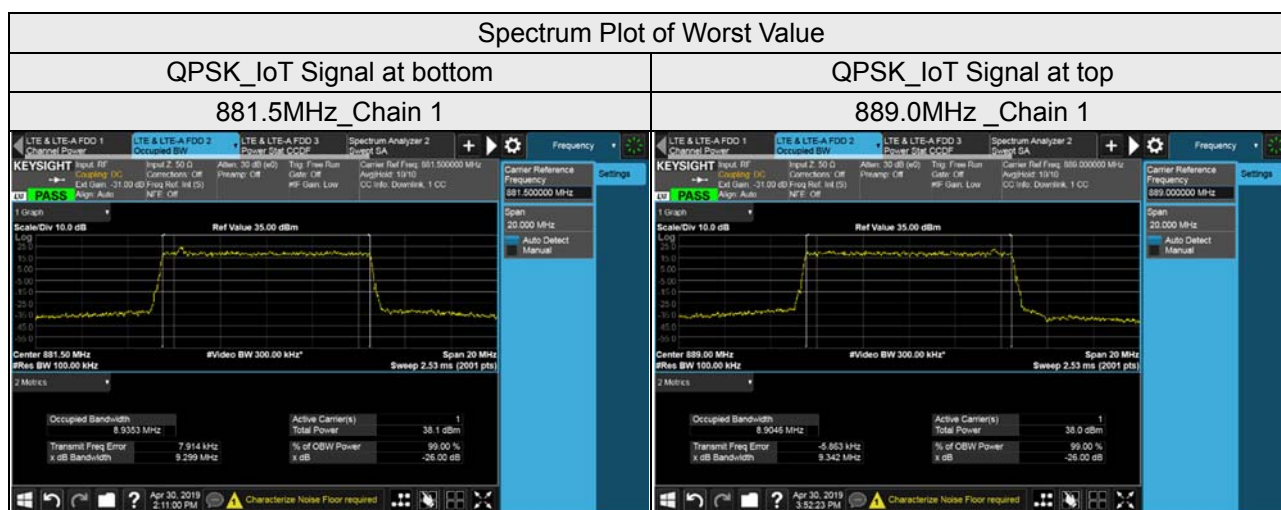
Spectrum Plot of Worst Value

| QPSK_IoT Signal at bottom | QPSK_IoT Signal at top |
|---|---|
| 881.5MHz_Chain 1 | 889.0MHz _Chain 1 |

LTE & LTE-A FDD 1 Channel Power
LTE & LTE-A FDD 2 Occupied BW
LTE & LTE-A FDD 3 Power Stat CCDF
Spectrum Analyzer 2 Swept SA
Frequency
KEYSIGHT Input: RF Coupling: DC Ext Gain: -31.00 dB Align: Auto
Input Z: 50 Ω Corrections: Off Freq Ref: Int (S) NFE: Off
Atten: 30 dB (e0) Preamp: Off
Trig: Free Run Gate: Off #IF Gain: Low
Carrier Ref Freq: 881.500000 MHz Avg|Hold: 10/10 CC Info: Downlink, 1 CC
PASS
Carrier Reference Frequency
881.500000 MHz
Settings
1 Graph
Scale/Div 10.0 dB
Ref Value 35.00 dBm
Log
Span
20.000 MHz
Auto Detect
Manual
Center 881.50 MHz
#Res BW 100.00 kHz
#Video BW 300.00 kHz*
Span 20 MHz
Sweep 2.53 ms (2001 pts)
2 Metrics
Occupied Bandwidth 8.9353 MHz
Transmit Freq Error 7.914 kHz
x dB Bandwidth 9.299 MHz
Active Carrier(s) 1
Total Power 38.1 dBm
% of OBW Power 99.00 %
x dB -26.00 dB
Apr 30, 2019 2:11:00 PM
Characterize Noise Floor required

LTE & LTE-A FDD 1 Channel Power
LTE & LTE-A FDD 2 Occupied BW
LTE & LTE-A FDD 3 Power Stat CCDF
Spectrum Analyzer 2 Swept SA
Frequency
KEYSIGHT Input: RF Coupling: DC Ext Gain: -31.00 dB Align: Auto
Input Z: 50 Ω Corrections: Off Freq Ref: Int (S) NFE: Off
Atten: 30 dB (e0) Preamp: Off
Trig: Free Run Gate: Off #IF Gain: Low
Carrier Ref Freq: 889.000000 MHz Avg|Hold: 10/10 CC Info: Downlink, 1 CC
PASS
Carrier Reference Frequency
889.000000 MHz
Settings
1 Graph
Scale/Div 10.0 dB
Ref Value 35.00 dBm
Log
Span
20.000 MHz
Auto Detect
Manual
Center 889.00 MHz
#Res BW 100.00 kHz
#Video BW 300.00 kHz*
Span 20 MHz
Sweep 2.53 ms (2001 pts)
2 Metrics
Occupied Bandwidth 8.9046 MHz
Transmit Freq Error -5.863 kHz
x dB Bandwidth 9.342 MHz
Active Carrier(s) 1
Total Power 38.0 dBm
% of OBW Power 99.00 %
x dB -26.00 dB
Apr 30, 2019 3:52:23 PM
Characterize Noise Floor required